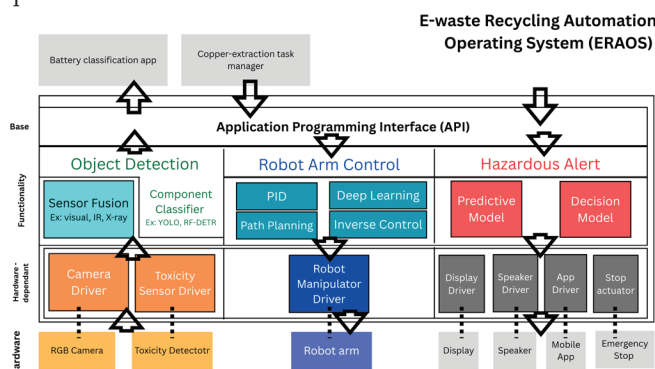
E-waste Recycling Automation Operating System (ERAOS)

Battery classification app

Copper-extraction task manager

Base

Application Programming Interface (API)

Functionality

Object Detection

Sensor Fusion
Ex: visual, IR, X-ray

Component Classifier
Ex: YOLO, RF-DETR

Robot Arm Control

PID

Deep Learning

Path Planning

Inverse Control

Hazardous Alert

Predictive Model

Decision Model

Hardware - dependant

Camera Driver

Toxicity Sensor Driver

Robot Manipulator Driver

Display Driver

Speaker Driver

App Driver

Stop actuator

ardware

RGB Camera

Toxicity Detectotr

Robot arm

Display

Speaker

Mobile App

Emergency Stop